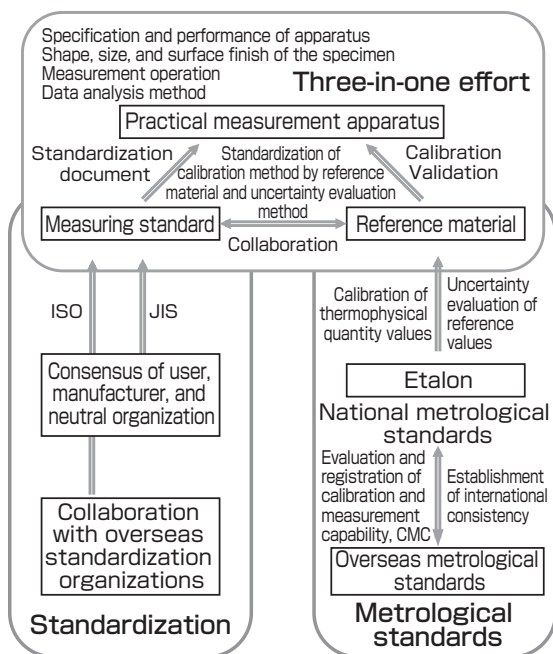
Specification and performance of apparatus
Shape, size, and surface finish of the specimen
Measurement operation
Data analysis method

Three-in-one effort

Practical measurement apparatus

Standardization document

Standardization of calibration method by reference material and uncertainty evaluation method

Calibration Validation

Measuring standard

Collaboration

Reference material

ISO

JIS

Consensus of user, manufacturer, and neutral organization

Collaboration with overseas standardization organizations

Standardization

Calibration of thermophysical quantity values

Uncertainty evaluation of reference values

Etalon

National metrological standards

Evaluation and registration of calibration and measurement capability, CMC

Establishment of international consistency

Overseas metrological standards

Metrological standards